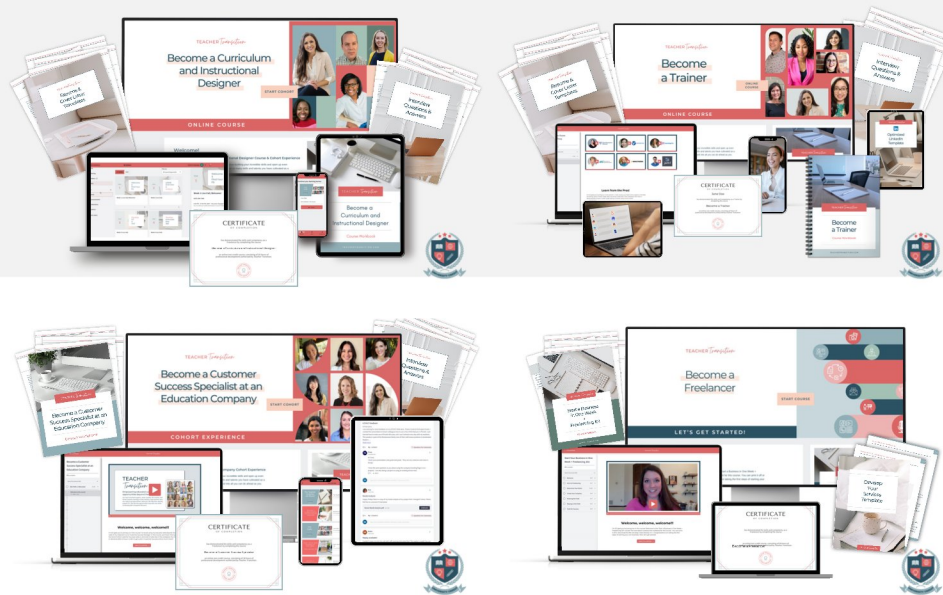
TEACHER Transition

Become a Curriculum and Instructional Designer

START COHORT

ONLINE COURSE

Become a Cover Letter Template

Interview Questions & Answers

Welcome!

CERTIFICATE

Become a Curriculum and Instructional Designer

TEACHER Transition

Become a Trainer

ONLINE COURSE

Become a Cover Letter Template

Interview Questions & Answers

Optimized LinkedIn Samples

CERTIFICATE

Become a Trainer

TEACHER Transition

Become a Customer Success Specialist at an Education Company

START COHORT

COHORT EXPERIENCE

Interview Questions & Answers

Become a Customer Success Specialist at an Education Company

TEACHER Transition

Welcome, welcome, welcome!

CERTIFICATE

TEACHER Transition

Become a Freelancer

START COURSE

LET'S GET STARTED!

Start a Business in Only Steps

Freelancing Kit

Develop Your Services Template

Welcome, welcome, welcome!

CERTIFICATE